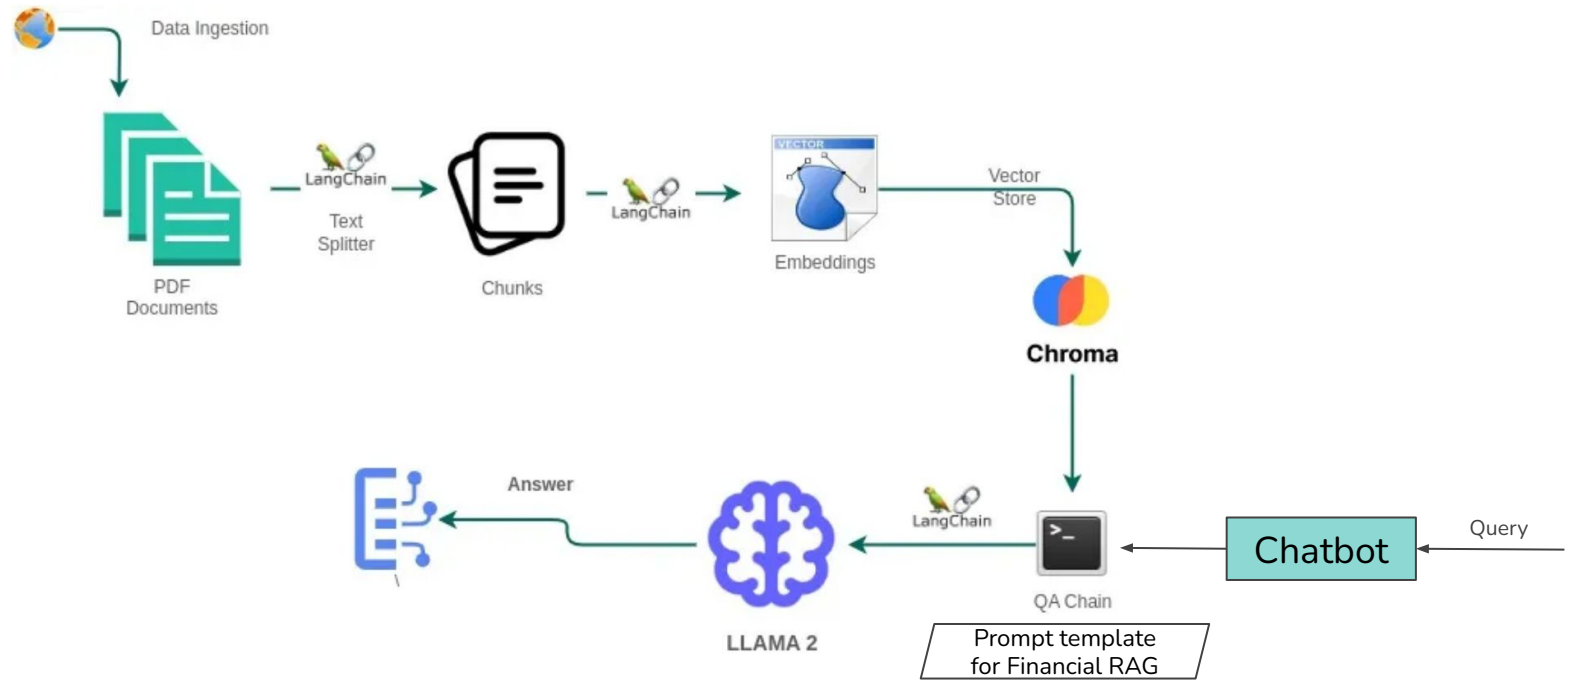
Data Ingestion

LangChain

Text Splitter

PDF Documents

Chunks

LangChain

VECTOR

Embeddings

Vector Store

Chroma

Answer

LangChain

Query

Chatbot

QA Chain

LLAMA 2

Prompt template for Financial RAG